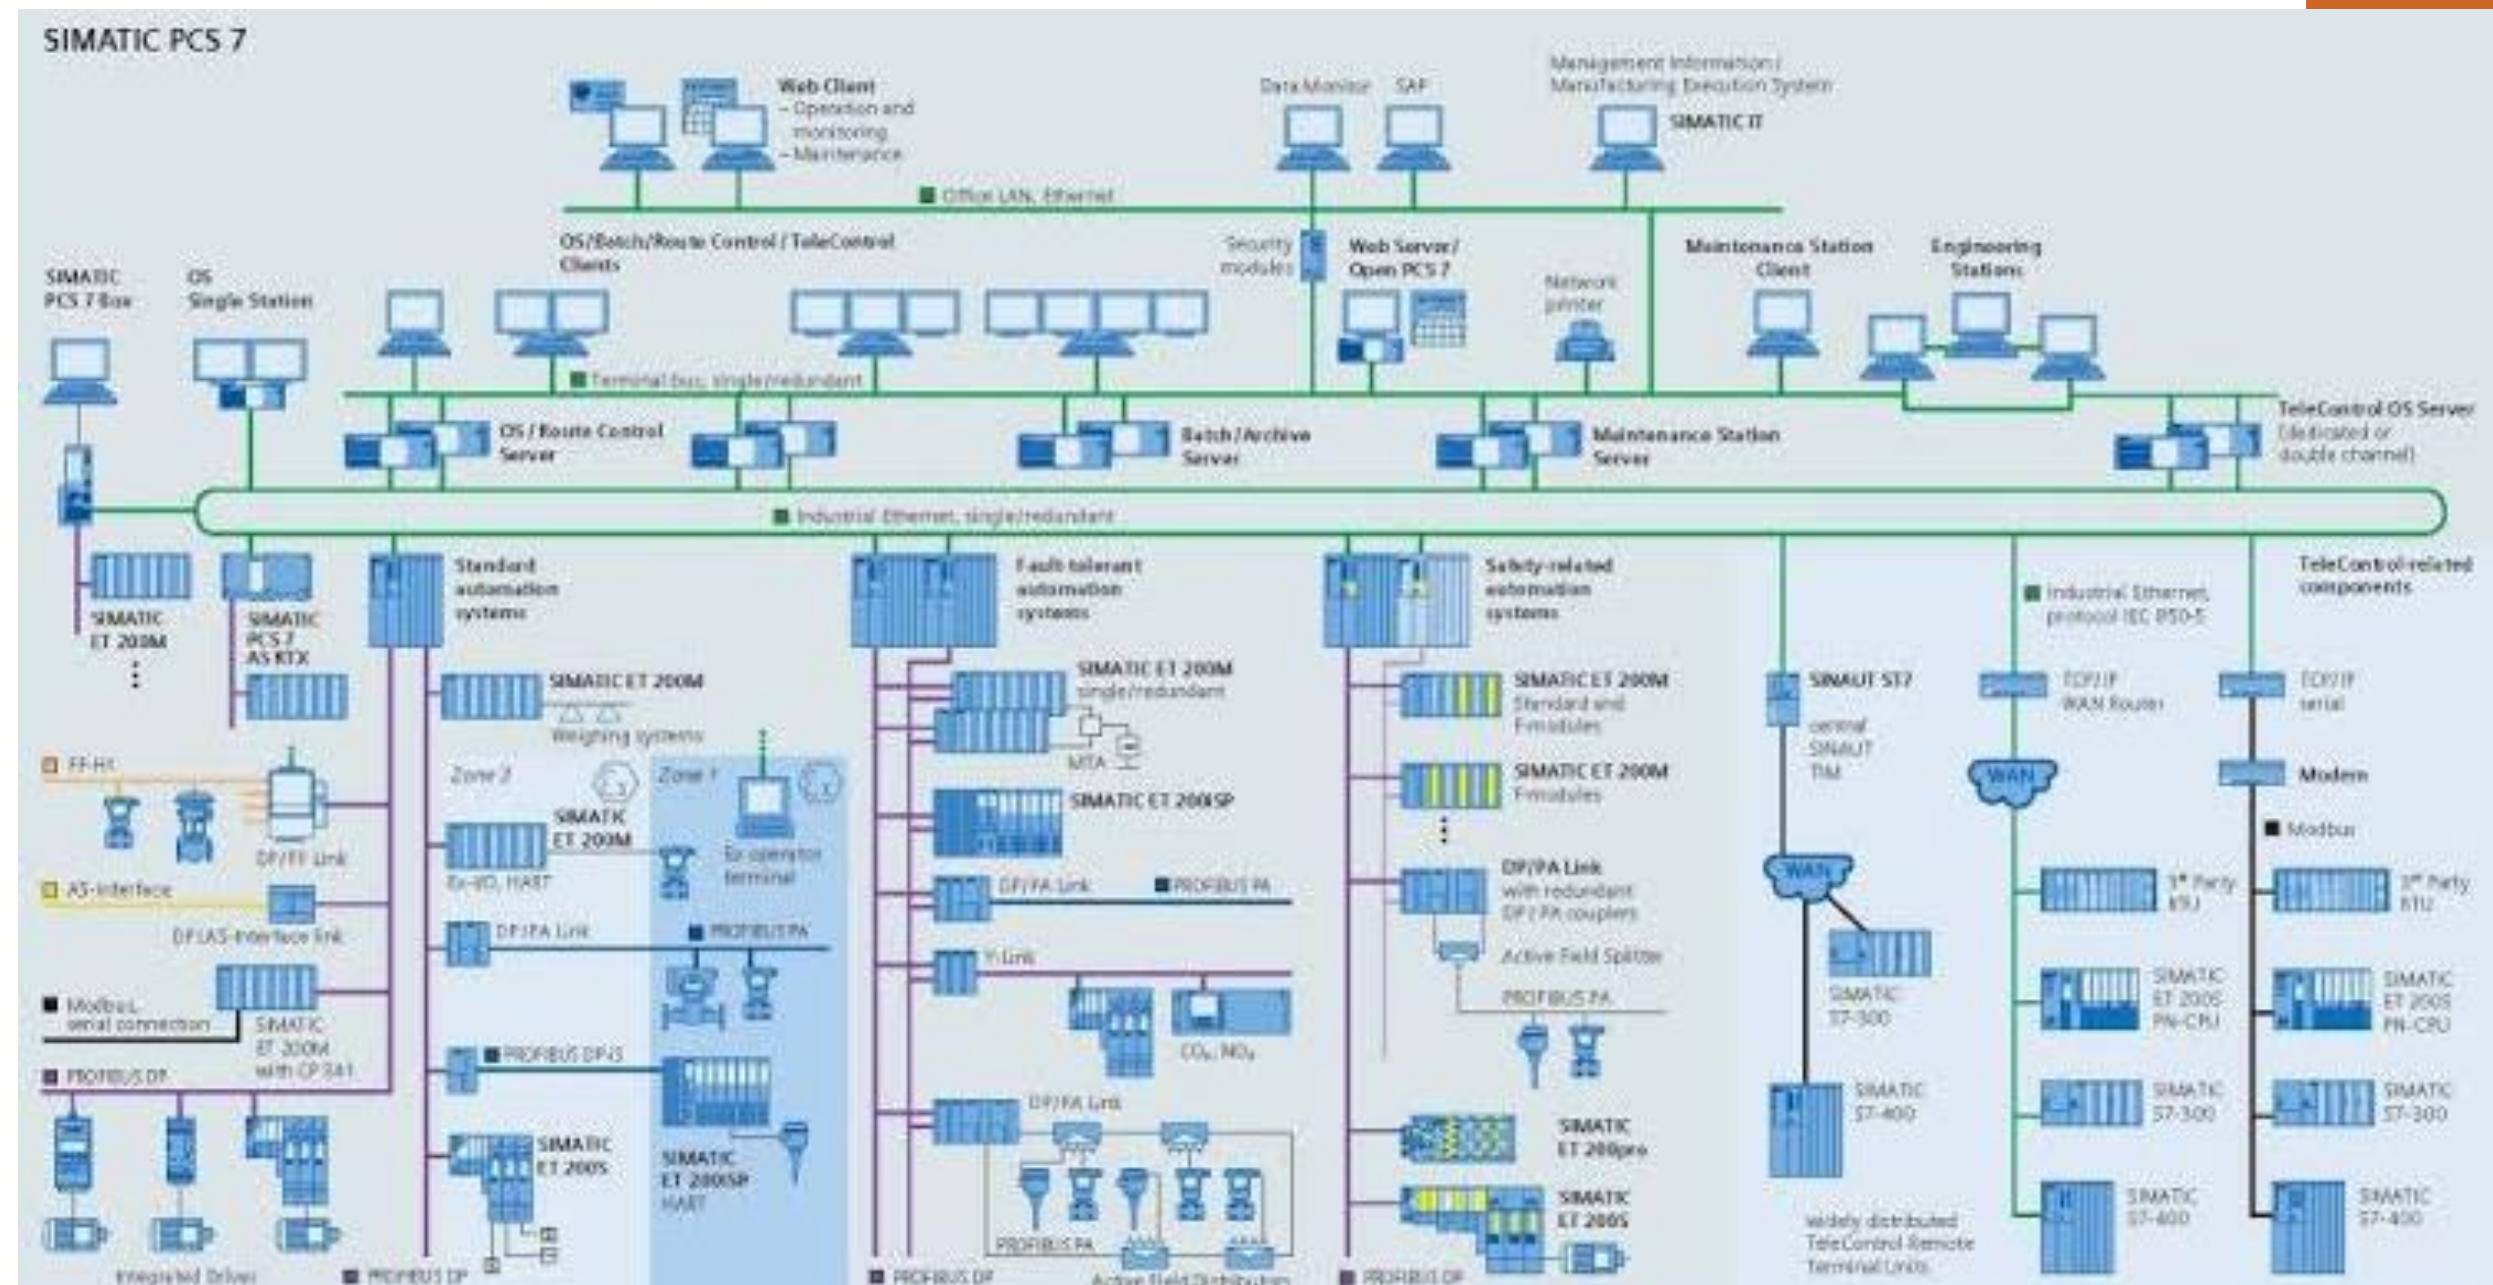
SIMATIC PCS 7

Web Client
– Operation and monitoring
– Maintenance

Data Monitor SAP

Management Information / Manufacturing Execution System
SIMATIC IT

Office LAN, Ethernet

OS/Batch/Route Control / TeleControl Clients

Security modules

Web Server / Open PCS 7

Network printer

Maintenance Station Client

Engineering Stations

SIMATIC PCS 7 Box

OS Single Station

Terminal bus, single/redundant

OS / Route Control Server

Batch / Archive Server

Maintenance Station Server

TeleControl OS Server (dedicated or double channel)

Industrial Ethernet, single/redundant

SIMATIC ET 200M

SIMATIC PCS 7 AS RTX

Standard automation systems

Fault tolerant automation systems

Safety-related automation systems

TeleControl-related components

Industrial Ethernet, protocol IEC 870-5

SIMATIC ET 200M
Weighing systems

SIMATIC ET 200M single/redundant

MTA

SIMATIC ET 200M Standard and F-modules

SIMATIC ET 200M F-modules

SINAUT ST7
central SINAUT TIM

TCP/IP WAN Router

TCP/IP serial

Modem

WAN

FF-H1

Zone 2

Zone 1

Ex operator terminal

SIMATIC ET 200M
Ex-I/O, HART

SIMATIC ET 200SP

DP/FF Link

AS-Interface

DP/AS-Interface link

DP/PA Link

PROFIBUS PA

DP/PA Link

PROFIBUS PA

DP/PA Link with redundant DP / PA couplers

Active Field Splitter

PROFIBUS PA

Modbus

WAN

3rd Party RTU

3rd Party RTU

Y-Link

Modbus, serial connection

SIMATIC ET 200M with CP 341

$CO_2$, $NO_x$

SIMATIC S7-300

SIMATIC ET 200S PN-CPU

SIMATIC ET 200S PN-CPU

PROFIBUS DP

PROFIBUS DP/I3

SIMATIC ET 200S

SIMATIC ET 200SP HART

DP/PA Link

SIMATIC ET 200pro

SIMATIC S7-400

SIMATIC S7-300

SIMATIC S7-300

SIMATIC ET 200S

SIMATIC S7-400

SIMATIC S7-400

PROFIBUS PA

widely distributed TeleControl Remote Terminal Units

Integrated Drives

PROFIBUS DP

PROFIBUS DP

Active Field Distributors

PROFIBUS DP